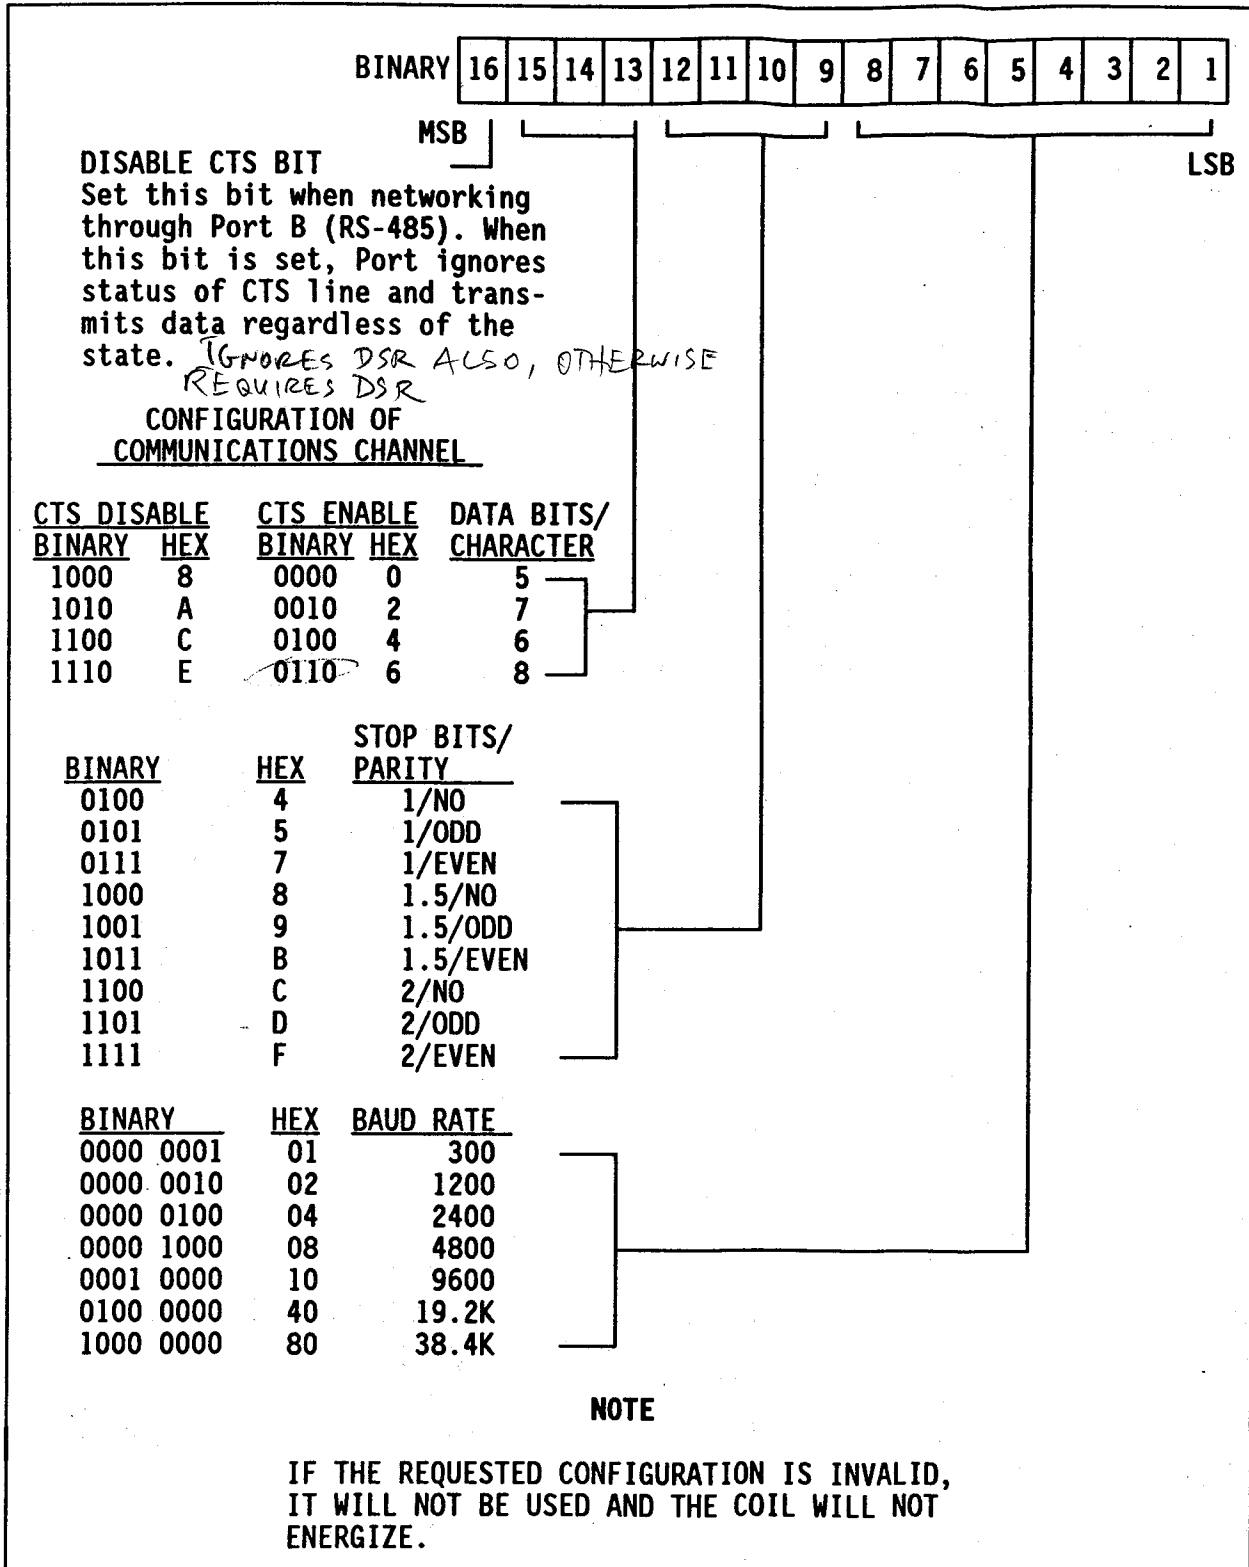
| BINARY | 16 | 15 | 14 | 13 | 12 | 11 | 10 | 9 | 8 | 7 | 6 | 5 | 4 | 3 | 2 | 1 |
|---|---|---|---|---|---|---|---|---|---|---|---|---|---|---|---|---|

MSB

LSB

DISABLE CTS BIT
Set this bit when networking through Port B (RS-485). When this bit is set, Port ignores status of CTS line and transmits data regardless of the state. IGNORES DSR ALSO, OTHERWISE REQUIRES DSR

CONFIGURATION OF COMMUNICATIONS CHANNEL

| CTS DISABLE BINARY | HEX | CTS ENABLE BINARY | HEX | DATA BITS/ CHARACTER |
|---|---|---|---|---|
| 1000 | 8 | 0000 | 0 | 5 |
| 1010 | A | 0010 | 2 | 7 |
| 1100 | C | 0100 | 4 | 6 |
| 1110 | E | 0110 | 6 | 8 |

| BINARY | HEX | STOP BITS/ PARITY |
|---|---|---|
| 0100 | 4 | 1/NO |
| 0101 | 5 | 1/ODD |
| 0111 | 7 | 1/EVEN |
| 1000 | 8 | 1.5/NO |
| 1001 | 9 | 1.5/ODD |
| 1011 | B | 1.5/EVEN |
| 1100 | C | 2/NO |
| 1101 | D | 2/ODD |
| 1111 | F | 2/EVEN |

| BINARY | HEX | BAUD RATE |
|---|---|---|
| 0000 0001 | 01 | 300 |
| 0000 0010 | 02 | 1200 |
| 0000 0100 | 04 | 2400 |
| 0000 1000 | 08 | 4800 |
| 0001 0000 | 10 | 9600 |
| 0100 0000 | 40 | 19.2K |
| 1000 0000 | 80 | 38.4K |

NOTE

IF THE REQUESTED CONFIGURATION IS INVALID, IT WILL NOT BE USED AND THE COIL WILL NOT ENERGIZE.